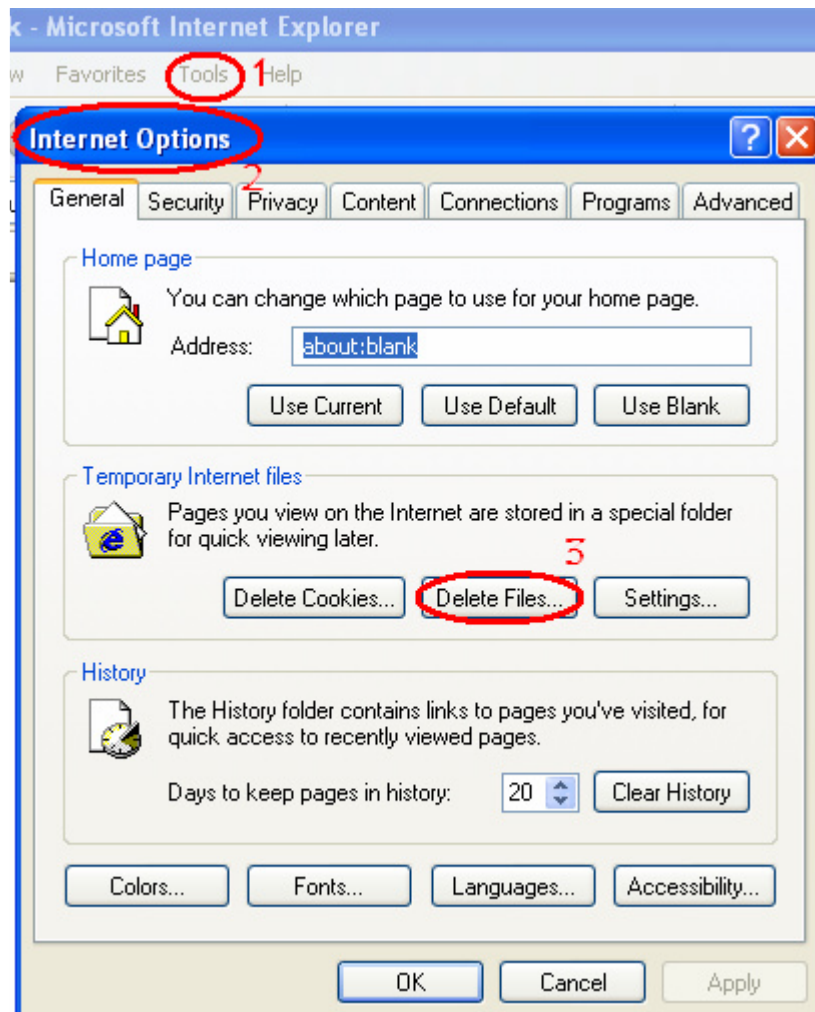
k - Microsoft Internet Explorer

w Favorites Tools 1 Help

Internet Options

2

General Security Privacy Content Connections Programs Advanced

Home page

You can change which page to use for your home page.

Address: about:blank

Use Current Use Default Use Blank

Temporary Internet files

Pages you view on the Internet are stored in a special folder for quick viewing later.

3

Delete Cookies... Delete Files... Settings...

History

The History folder contains links to pages you've visited, for quick access to recently viewed pages.

Days to keep pages in history: 20 Clear History

Colors... Fonts... Languages... Accessibility...

OK Cancel Apply